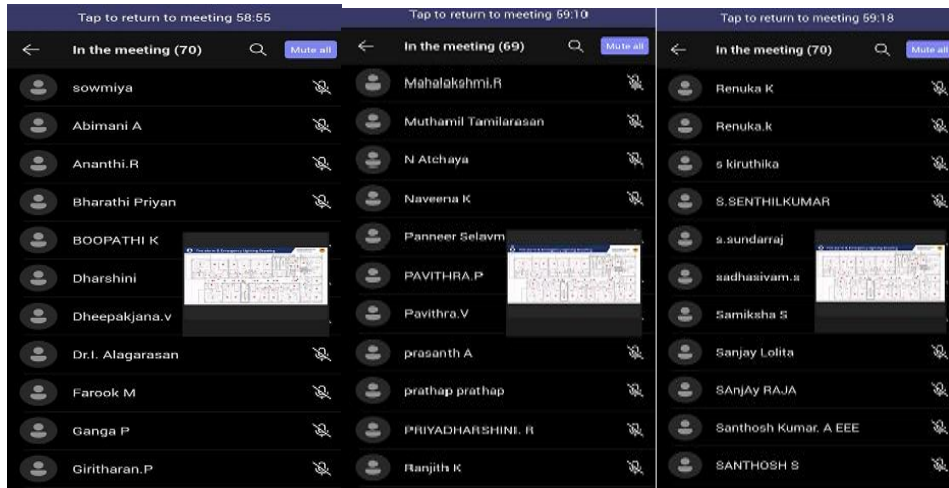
Tap to return to meeting 58:55

In the meeting (70)

Mute all

sowmiya

Abimani A

Ananthi.R

Bharathi Priyan

BOOPATHI K

Dharshini

Dheepakjana.v

Dr.I. Alagarasan

Farook M

Ganga P

Giritharan.P

Tap to return to meeting 59:10

In the meeting (69)

Mute all

Mahalakshmi.R

Muthamil Tamilarasan

N Atchaya

Naveena K

Panneer Selavm

PAVITHRA.P

Pavithra.V

prasanth A

prathap prathap

PRIYADHARSHINI. R

Ranjith K

Tap to return to meeting 59:18

In the meeting (70)

Mute all

Renuka K

Renuka.k

s kiruthika

S.SENTHILKUMAR

s.sundarraj

sadhasivam.s

Samiksha S

Sanjay Lolita

SAnjAy RAJA

Santhosh Kumar. A EEE

SANTHOSH S